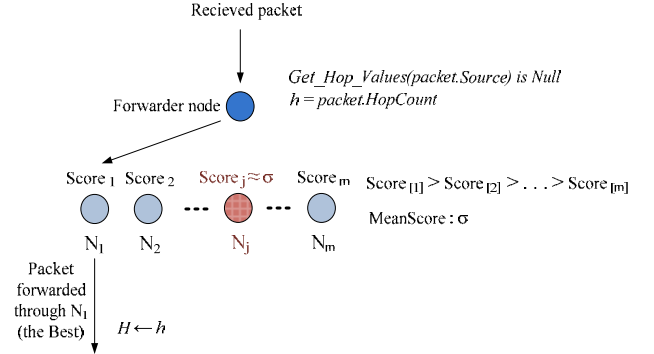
Recieved packet

Get_Hop_Values(packet.Source) is Null
$h = packet.HopCount$

Forwarder node

Score $_1$ Score $_2$ Score $_j \approx \sigma$ Score $_m$

Score $_{[1]}$ > Score $_{[2]}$ > . . . > Score $_{[m]}$

MeanScore : $\sigma$

$N_1$ $N_2$ $N_j$ $N_m$

Packet forwarded through $N_1$ (the Best)

$H \leftarrow h$